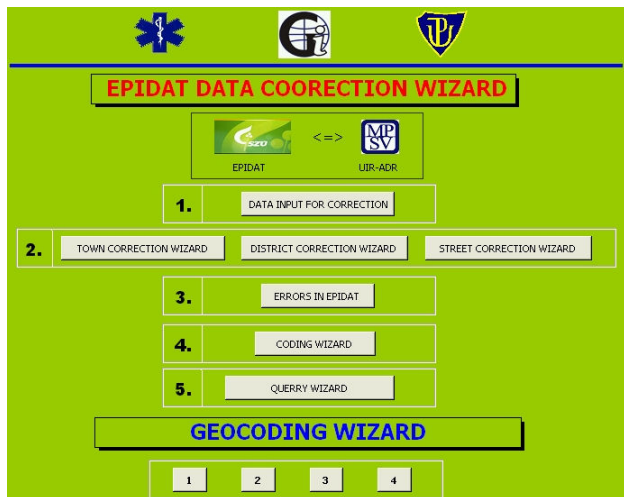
EPIDAT DATA COORECTION WIZARD

SZÚ <=> MP SV

EPIDAT UIR-ADR

1. DATA INPUT FOR CORRECTION

2. TOWN CORRECTION WIZARD DISTRICT CORRECTION WIZARD STREET CORRECTION WIZARD

3. ERRORS IN EPIDAT

4. CODING WIZARD

5. QUERRY WIZARD

GEOCODING WIZARD

1 2 3 4